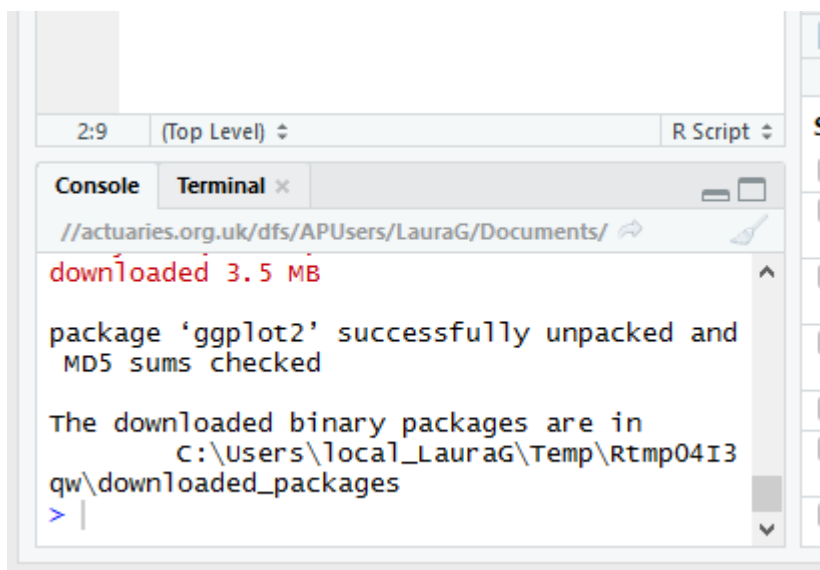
2:9 (Top Level) ÷ R Script ÷

Console Terminal ×

//actuaries.org.uk/dfs/APUsers/LauraG/Documents/

downloaded 3.5 MB

package ‘ggplot2’ successfully unpacked and MD5 sums checked

The downloaded binary packages are in
C:\Users\local_LauraG\Temp\Rtmp04I3qw\downloaded_packages
>